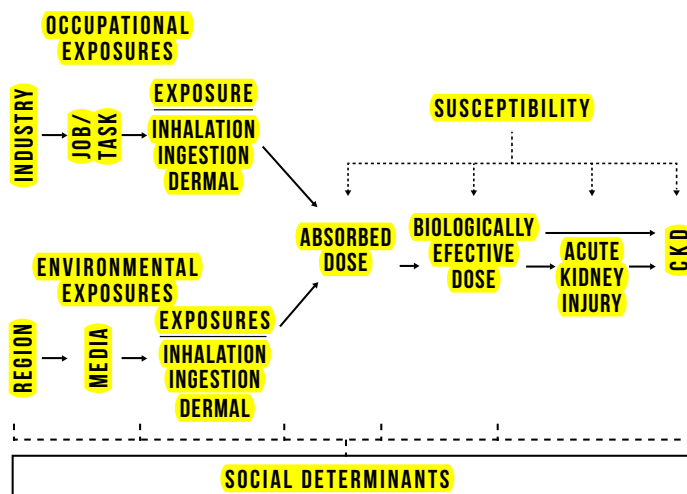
OCCUPATIONAL EXPOSURES

INDUSTRY

JOB/ TASK

EXPOSURE

INHALATION
INGESTION
DERMAL

SUSCEPTIBILITY

ABSORBED DOSE

BIOLOGICALLY EFECTIVE DOSE

ACUTE KIDNEY INJURY

CKD

ENVIRONMENTAL EXPOSURES

REGION

MEDIA

EXPOSURES

INHALATION
INGESTION
DERMAL

SOCIAL DETERMINANTS